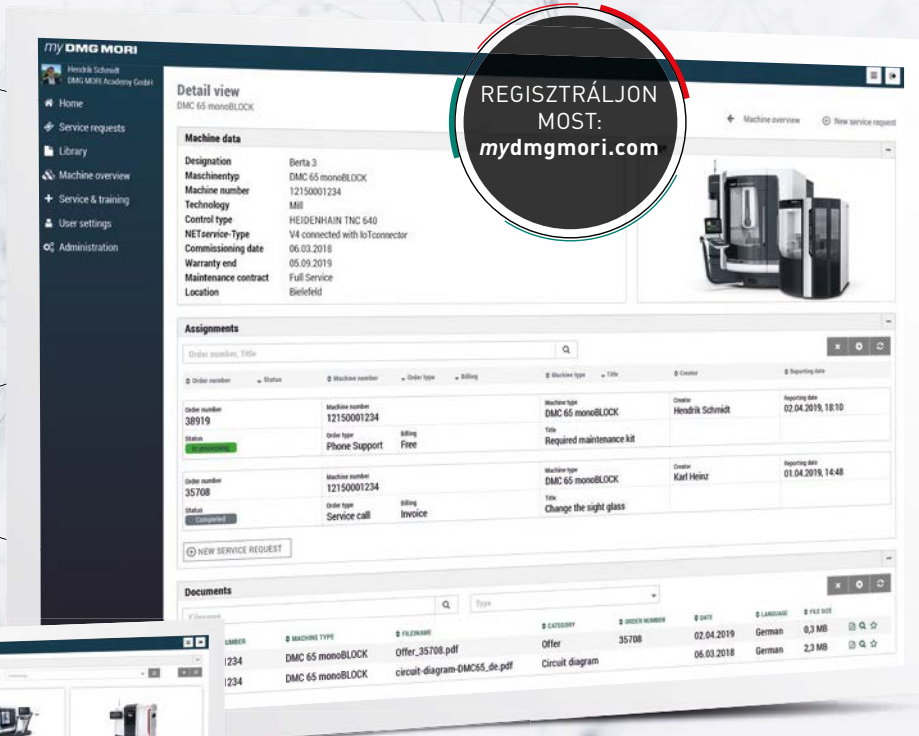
my DMG MORI

Hendrik Schmidt
DMG MORI Academy GmbH

Home
Service requests
Library
Machine overview
Service & training
User settings
Administration

Detail view
DMC 65 monoBLOCK

REGISZTRÁLJON MOST:
mydmgmori.com

Machine overview
New service request

Machine data

| | |
|---|---|
| Designation | Berta 3 |
| Maschinentyp | DMC 65 monoBLOCK |
| Machine number | 12150001234 |
| Technology | Mill |
| Control type | HEIDENHAIN TNC 640 |
| NETservice-Type | V4 connected with IoTconnector |
| Commissioning date | 06.03.2018 |
| Warranty end | 05.09.2019 |
| Maintenance contract | Full Service |
| Location | Bielefeld |

Assignments

Order number, Title

Order number | Status | Machine number | Order type | Billing | Machine type | Title | Creator | Reporting date

Order number 38919
Status In processing
Machine number 12150001234
Order type Phone Support
Billing Free
Machine type DMC 65 monoBLOCK
Title Required maintenance kit
Creator Hendrik Schmidt
Reporting date 02.04.2019, 18:10

Order number 35708
Status Completed
Machine number 12150001234
Order type Service call
Billing Invoice
Machine type DMC 65 monoBLOCK
Title Change the sight glass
Creator Karl Heinz
Reporting date 01.04.2019, 14:48

NEW SERVICE REQUEST

Documents

Filename
Type

| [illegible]UMBER | MACHINE TYPE | FILENAME | CATEGORY | ORDER NUMBER | DATE | LANGUAGE | FILE SIZE |
|---|---|---|---|---|---|---|---|
| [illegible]234 | DMC 65 monoBLOCK | Offer_35708.pdf | Offer | 35708 | 02.04.2019 | German | 0,3 MB |
| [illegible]234 | DMC 65 monoBLOCK | circuit-diagram-DMC65_de.pdf | Circuit diagram | | 06.03.2018 | German | 2,3 MB |